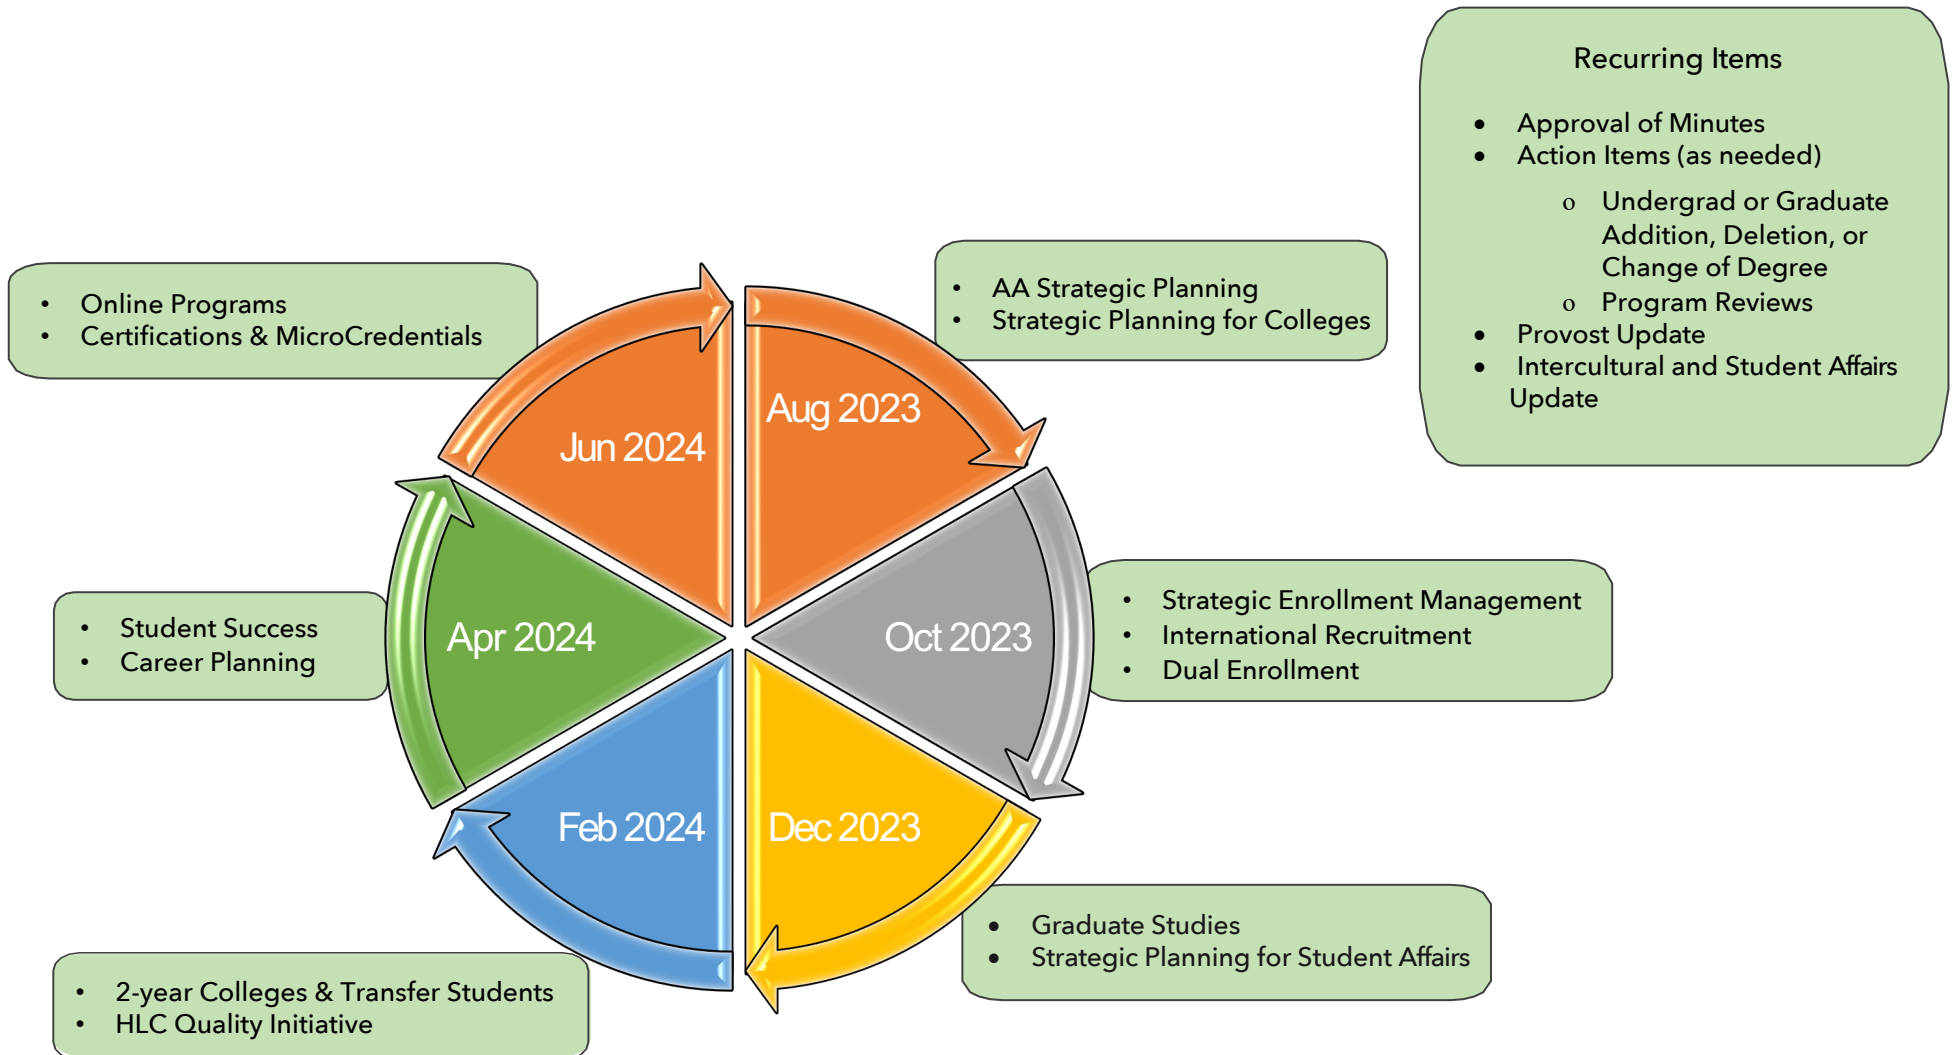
Recurring Items

- Approval of Minutes
- Action Items (as needed)
  - Undergrad or Graduate Addition, Deletion, or Change of Degree
  - Program Reviews
- Provost Update
- Intercultural and Student Affairs Update

- Online Programs
- Certifications & MicroCredentials

- AA Strategic Planning
- Strategic Planning for Colleges

Jun 2024

Aug 2023

Apr 2024

Oct 2023

Feb 2024

Dec 2023

- Student Success
- Career Planning

- Strategic Enrollment Management
- International Recruitment
- Dual Enrollment

- Graduate Studies
- Strategic Planning for Student Affairs

- 2-year Colleges & Transfer Students
- HLC Quality Initiative